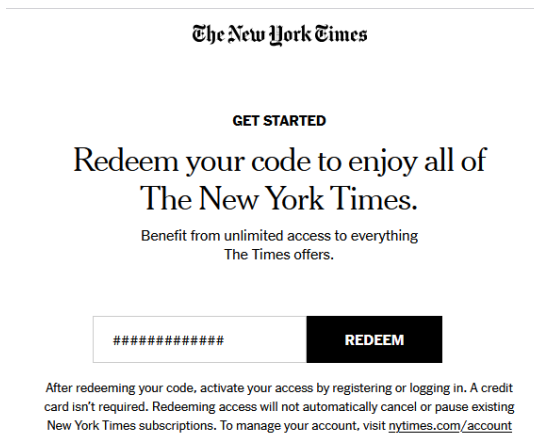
The New York Times

GET STARTED

Redeem your code to enjoy all of The New York Times.

Benefit from unlimited access to everything The Times offers.

#############

REDEEM

After redeeming your code, activate your access by registering or logging in. A credit card isn't required. Redeeming access will not automatically cancel or pause existing New York Times subscriptions. To manage your account, visit nytimes.com/account